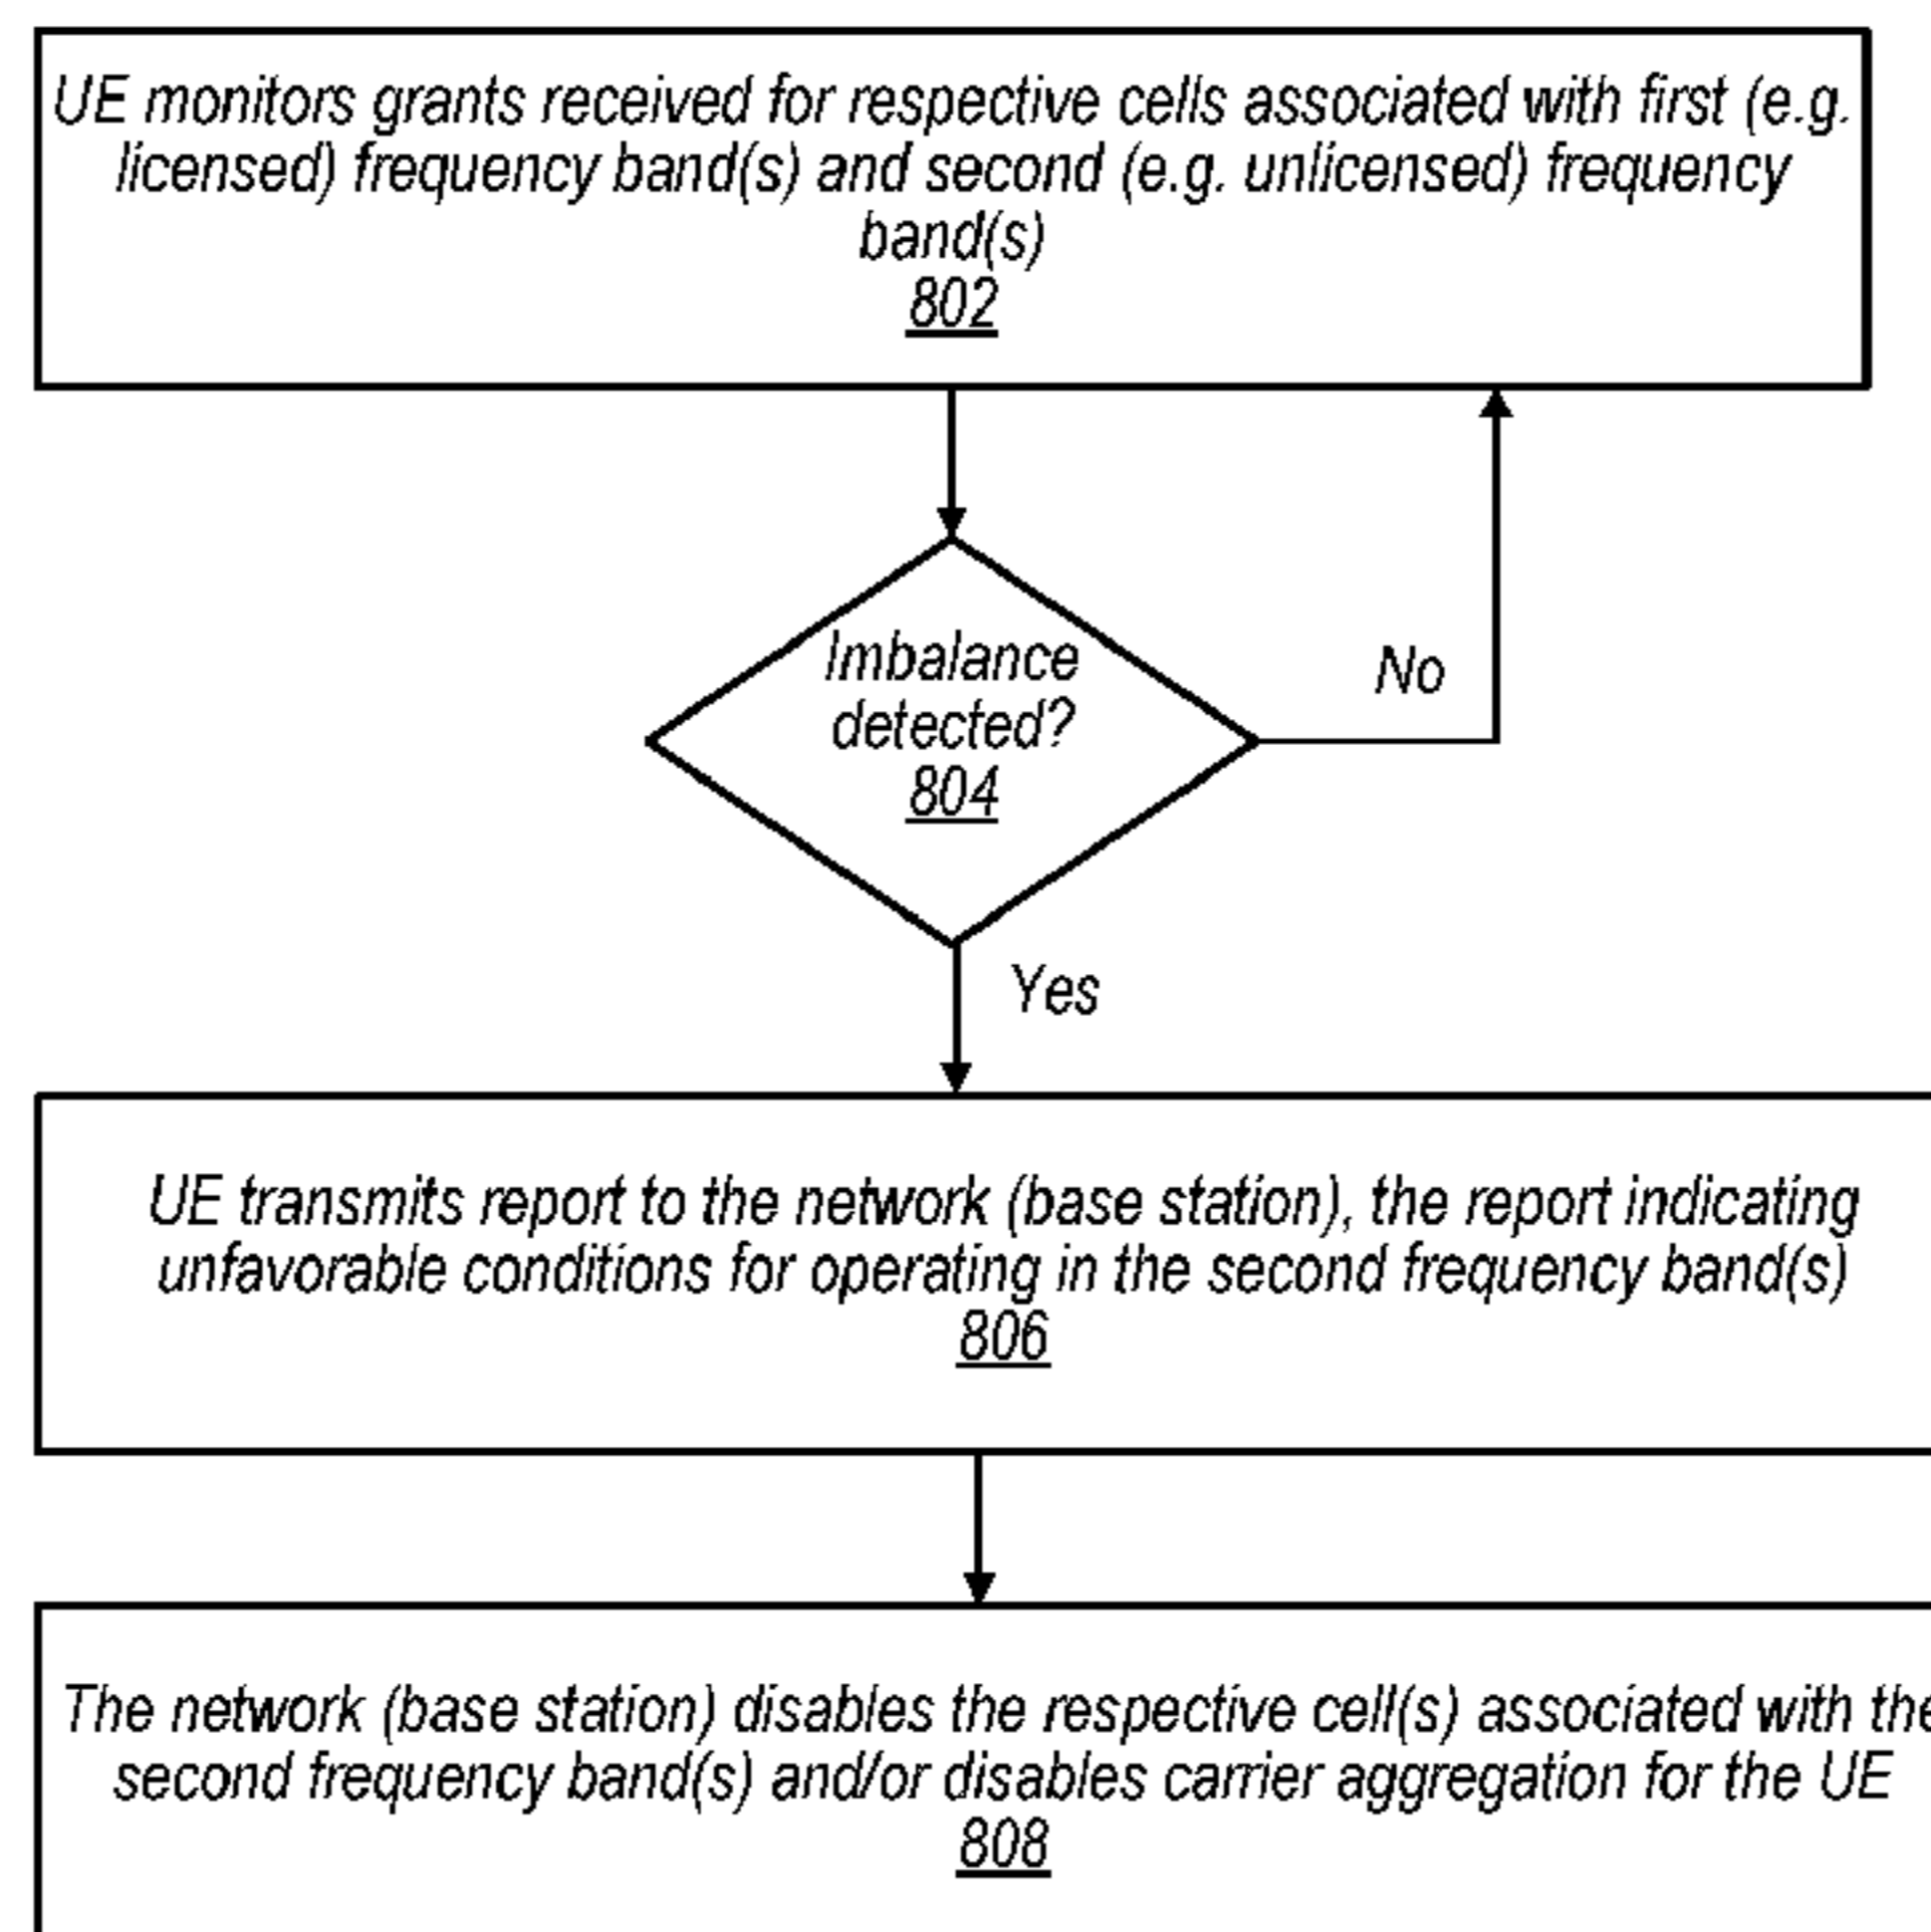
UE monitors grants received for respective cells associated with first (e.g. licensed) frequency band(s) and second (e.g. unlicensed) frequency band(s)
802

Imbalance detected?
804

No

Yes

UE transmits report to the network (base station), the report indicating unfavorable conditions for operating in the second frequency band(s)
806

The network (base station) disables the respective cell(s) associated with the second frequency band(s) and/or disables carrier aggregation for the UE
808